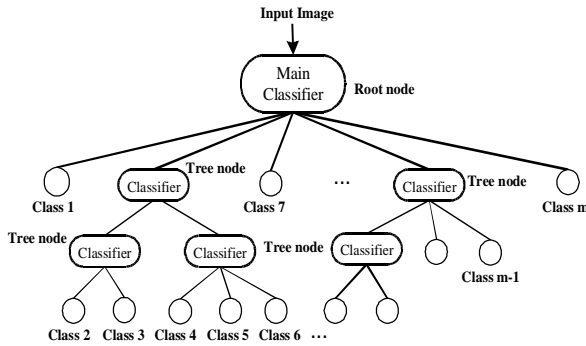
Input Image

Main Classifier

Root node

Tree node

Classifier

Class 1

Class 7

…

Classifier

Tree node

Class m

Tree node

Classifier

Classifier

Tree node

Classifier

Class m-1

Class 2 Class 3 Class 4 Class 5 Class 6 …